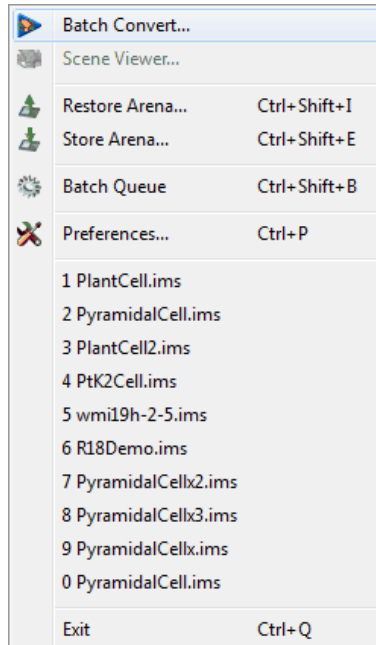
Batch Convert...
Scene Viewer...
Restore Arena... Ctrl+Shift+I
Store Arena... Ctrl+Shift+E
Batch Queue Ctrl+Shift+B
Preferences... Ctrl+P
1 PlantCell.ims
2 PyramidalCell.ims
3 PlantCell2.ims
4 PtK2Cell.ims
5 wmi19h-2-5.ims
6 R18Demo.ims
7 PyramidalCellx2.ims
8 PyramidalCellx3.ims
9 PyramidalCellx.ims
0 PyramidalCell.ims
Exit Ctrl+Q